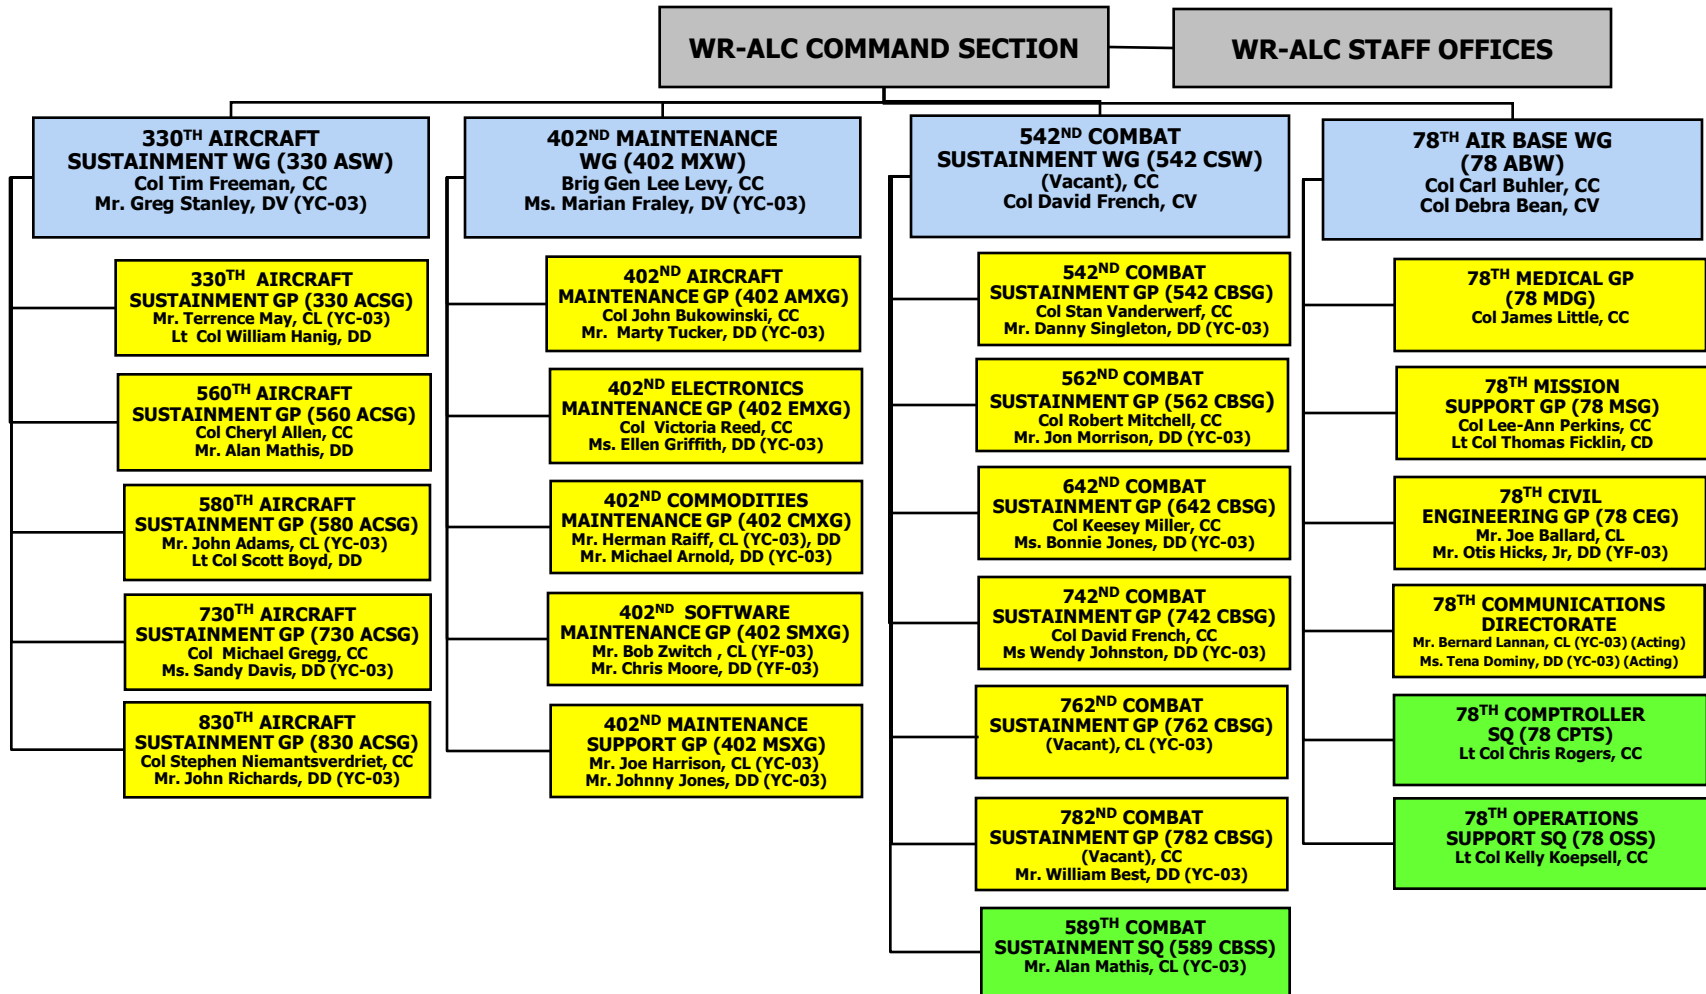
WR-ALC COMMAND SECTION

WR-ALC STAFF OFFICES

330$^{TH}$ AIRCRAFT SUSTAINMENT WG (330 ASW)
Col Tim Freeman, CC
Mr. Greg Stanley, DV (YC-03)

330$^{TH}$ AIRCRAFT SUSTAINMENT GP (330 ACSG)
Mr. Terrence May, CL (YC-03)
Lt Col William Hanig, DD

560$^{TH}$ AIRCRAFT SUSTAINMENT GP (560 ACSG)
Col Cheryl Allen, CC
Mr. Alan Mathis, DD

580$^{TH}$ AIRCRAFT SUSTAINMENT GP (580 ACSG)
Mr. John Adams, CL (YC-03)
Lt Col Scott Boyd, DD

730$^{TH}$ AIRCRAFT SUSTAINMENT GP (730 ACSG)
Col Michael Gregg, CC
Ms. Sandy Davis, DD (YC-03)

830$^{TH}$ AIRCRAFT SUSTAINMENT GP (830 ACSG)
Col Stephen Niemantsverdriet, CC
Mr. John Richards, DD (YC-03)

402$^{ND}$ MAINTENANCE WG (402 MXW)
Brig Gen Lee Levy, CC
Ms. Marian Fraley, DV (YC-03)

402$^{ND}$ AIRCRAFT MAINTENANCE GP (402 AMXG)
Col John Bukowinski, CC
Mr. Marty Tucker, DD (YC-03)

402$^{ND}$ ELECTRONICS MAINTENANCE GP (402 EMXG)
Col Victoria Reed, CC
Ms. Ellen Griffith, DD (YC-03)

402$^{ND}$ COMMODITIES MAINTENANCE GP (402 CMXG)
Mr. Herman Raiff, CL (YC-03), DD
Mr. Michael Arnold, DD (YC-03)

402$^{ND}$ SOFTWARE MAINTENANCE GP (402 SMXG)
Mr. Bob Zwitch , CL (YF-03)
Mr. Chris Moore, DD (YF-03)

402$^{ND}$ MAINTENANCE SUPPORT GP (402 MSXG)
Mr. Joe Harrison, CL (YC-03)
Mr. Johnny Jones, DD (YC-03)

542$^{ND}$ COMBAT SUSTAINMENT WG (542 CSW)
(Vacant), CC
Col David French, CV

542$^{ND}$ COMBAT SUSTAINMENT GP (542 CBSG)
Col Stan Vanderwerf, CC
Mr. Danny Singleton, DD (YC-03)

562$^{ND}$ COMBAT SUSTAINMENT GP (562 CBSG)
Col Robert Mitchell, CC
Mr. Jon Morrison, DD (YC-03)

642$^{ND}$ COMBAT SUSTAINMENT GP (642 CBSG)
Col Keesey Miller, CC
Ms. Bonnie Jones, DD (YC-03)

742$^{ND}$ COMBAT SUSTAINMENT GP (742 CBSG)
Col David French, CC
Ms Wendy Johnston, DD (YC-03)

762$^{ND}$ COMBAT SUSTAINMENT GP (762 CBSG)
(Vacant), CL (YC-03)

782$^{ND}$ COMBAT SUSTAINMENT GP (782 CBSG)
(Vacant), CC
Mr. William Best, DD (YC-03)

589$^{TH}$ COMBAT SUSTAINMENT SQ (589 CBSS)
Mr. Alan Mathis, CL (YC-03)

78$^{TH}$ AIR BASE WG (78 ABW)
Col Carl Buhler, CC
Col Debra Bean, CV

78$^{TH}$ MEDICAL GP (78 MDG)
Col James Little, CC

78$^{TH}$ MISSION SUPPORT GP (78 MSG)
Col Lee-Ann Perkins, CC
Lt Col Thomas Ficklin, CD

78$^{TH}$ CIVIL ENGINEERING GP (78 CEG)
Mr. Joe Ballard, CL
Mr. Otis Hicks, Jr, DD (YF-03)

78$^{TH}$ COMMUNICATIONS DIRECTORATE
Mr. Bernard Lannan, CL (YC-03) (Acting)
Ms. Tena Dominy, DD (YC-03) (Acting)

78$^{TH}$ COMPTROLLER SQ (78 CPTS)
Lt Col Chris Rogers, CC

78$^{TH}$ OPERATIONS SUPPORT SQ (78 OSS)
Lt Col Kelly Koepsell, CC